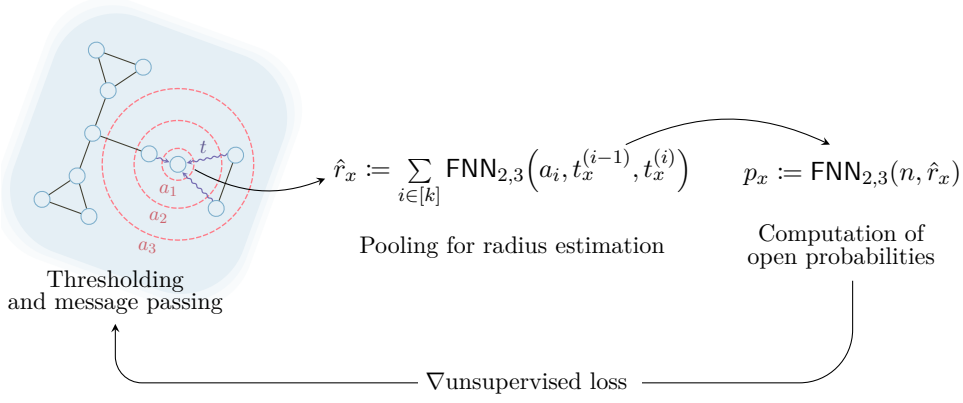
$t$

$a_1$

$a_2$

$a_3$

Thresholding and message passing

$\hat{r}_x \coloneqq \sum_{i \in [k]} \mathsf{FNN}_{2,3}\left(a_i, t_x^{(i-1)}, t_x^{(i)}\right)$

Pooling for radius estimation

$p_x \coloneqq \mathsf{FNN}_{2,3}(n, \hat{r}_x)$

Computation of open probabilities

$\nabla$unsupervised loss